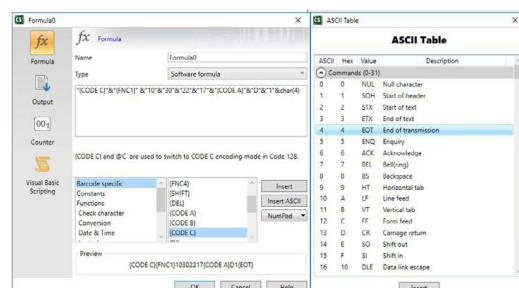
Formula0

Formula

Output

Counter

Visual Basic Scripting

Formula

Name Formula0

Type Software formula

"{CODE C}"&"{FNC1}" &"10"&"30"&"22"&"17"&"{CODE A}"&"D"&"1"&char(4)

{CODE C} and @C are used to switch to CODE C encoding mode in Code 128.

Barcode specific
Constants
Functions
Check character
Conversion
Date & Time

{FNC4}
{SHIFT}
{DEL}
{CODE A}
{CODE B}
{CODE C}

Insert

Insert ASCII

NumPad

Preview

{CODE C}{FNC1}10302217{CODE A}D1{EOT}

OK Cancel Help

ASCII Table

ASCII Table

| ASCII | Hex | Value | Description |
|---|---|---|---|
| Commands (0-31) | | | |
| 0 | 0 | NUL | Null character |
| 1 | 1 | SOH | Start of header |
| 2 | 2 | STX | Start of text |
| 3 | 3 | ETX | End of text |
| 4 | 4 | EOT | End of transmission |
| 5 | 5 | ENQ | Enquiry |
| 6 | 6 | ACK | Acknowledge |
| 7 | 7 | BEL | Bell(ring) |
| 8 | 8 | BS | Backspace |
| 9 | 9 | HT | Horizontal tab |
| 10 | A | LF | Line feed |
| 11 | B | VT | Vertical tab |
| 12 | C | FF | Form feed |
| 13 | D | CR | Carriage return |
| 14 | E | SO | Shift out |
| 15 | F | SI | Shift in |
| 16 | 10 | DLE | Data link escape |

Insert